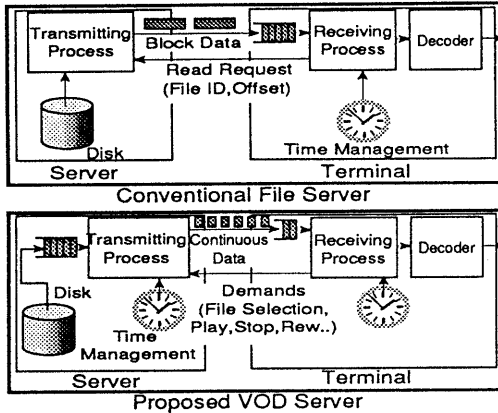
Transmitting Process

Block Data

Receiving Process

Decoder

Read Request (File ID,Offset)

Disk

Time Management

Server

Terminal

Conventional File Server

Transmitting Process

Continuous Data

Receiving Process

Decoder

Disk

Demands (File Selection, Play,Stop,Rew..)

Time Management

Server

Terminal

Proposed VOD Server